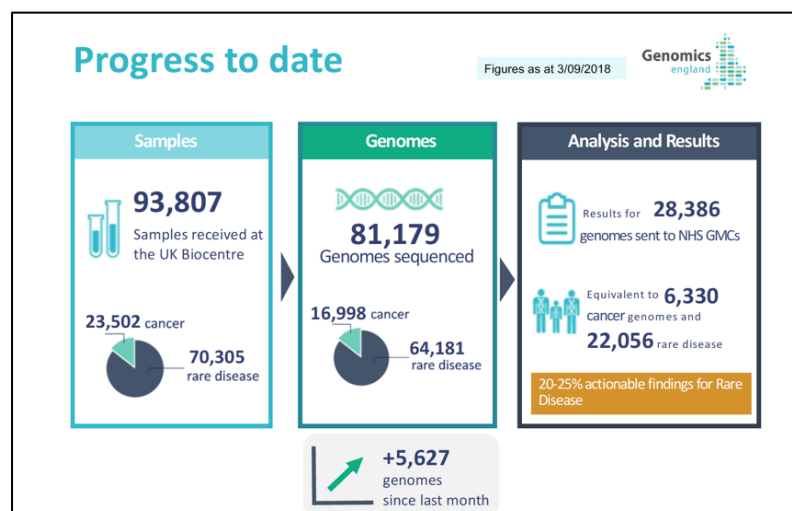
Progress to date

Figures as at 3/09/2018

Genomics england

Samples

93,807
Samples received at the UK Biocentre

23,502 cancer

70,305 rare disease

Genomes

81,179
Genomes sequenced

16,998 cancer

64,181 rare disease

Analysis and Results

Results for 28,386 genomes sent to NHS GMCs

Equivalent to 6,330 cancer genomes and 22,056 rare disease

20-25% actionable findings for Rare Disease

+5,627
genomes since last month